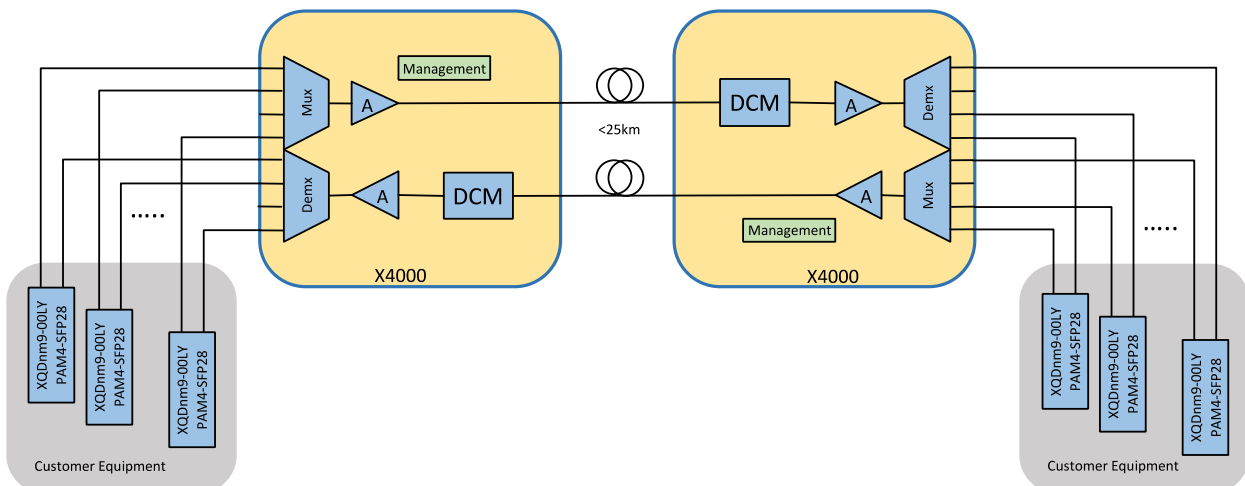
Management

Mux

A

Demx

A

DCM

.....

X4000

<25km

DCM

A

Demx

A

Mux

Management

X4000

.....

XQDnm9-00LY PAM4-SFP28

XQDnm9-00LY PAM4-SFP28

XQDnm9-00LY PAM4-SFP28

Customer Equipment

XQDnm9-00LY PAM4-SFP28

XQDnm9-00LY PAM4-SFP28

XQDnm9-00LY PAM4-SFP28

Customer Equipment